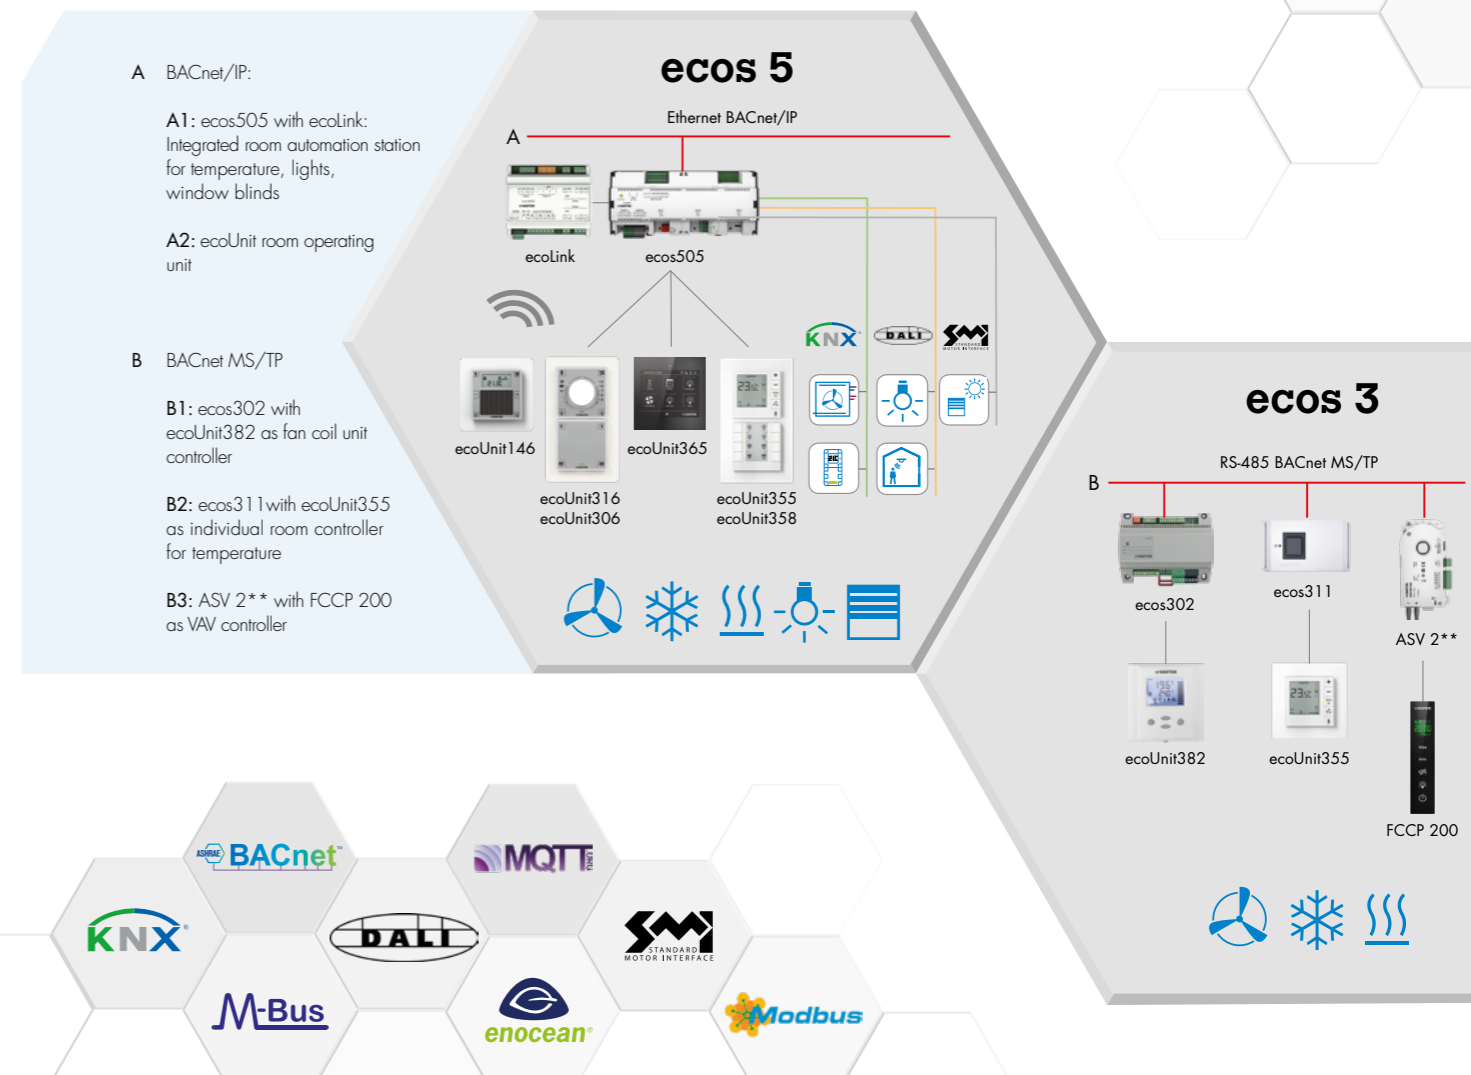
A BACnet/IP:

A1: ecos505 with ecoLink: Integrated room automation station for temperature, lights, window blinds

A2: ecoUnit room operating unit

B BACnet MS/TP

B1: ecos302 with ecoUnit382 as fan coil unit controller

B2: ecos311with ecoUnit355 as individual room controller for temperature

B3: ASV 2** with FCCP 200 as VAV controller

ecos 5

Ethernet BACnet/IP

A

ecoLink

ecos505

KNX

DALI

SMI

ecoUnit146

ecoUnit365

ecoUnit316
ecoUnit306

ecoUnit355
ecoUnit358

ecos 3

RS-485 BACnet MS/TP

B

ecos302

ecos311

ASV 2**

ecoUnit382

ecoUnit355

FCCP 200

BACnet

MQTT

KNX

DALI

SMI STANDARD MOTOR INTERFACE

M-Bus

enocean

Modbus